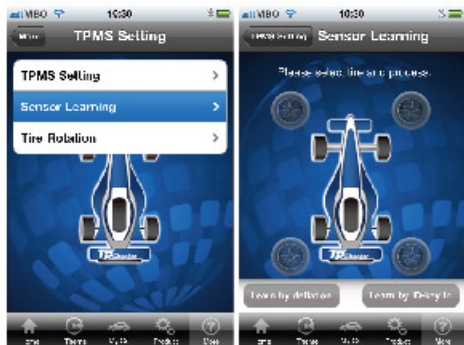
MIBO 10:30

More

TPMS Setting

TPMS Setting

Sensor Learning

Tire Rotation

TPChecker

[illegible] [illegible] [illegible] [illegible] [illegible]

MIBO 10:30

TPMS Setting

Sensor Learning

Please select tire and process.

Learn by deflation

Learn by ID-key in

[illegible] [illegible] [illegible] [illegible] More